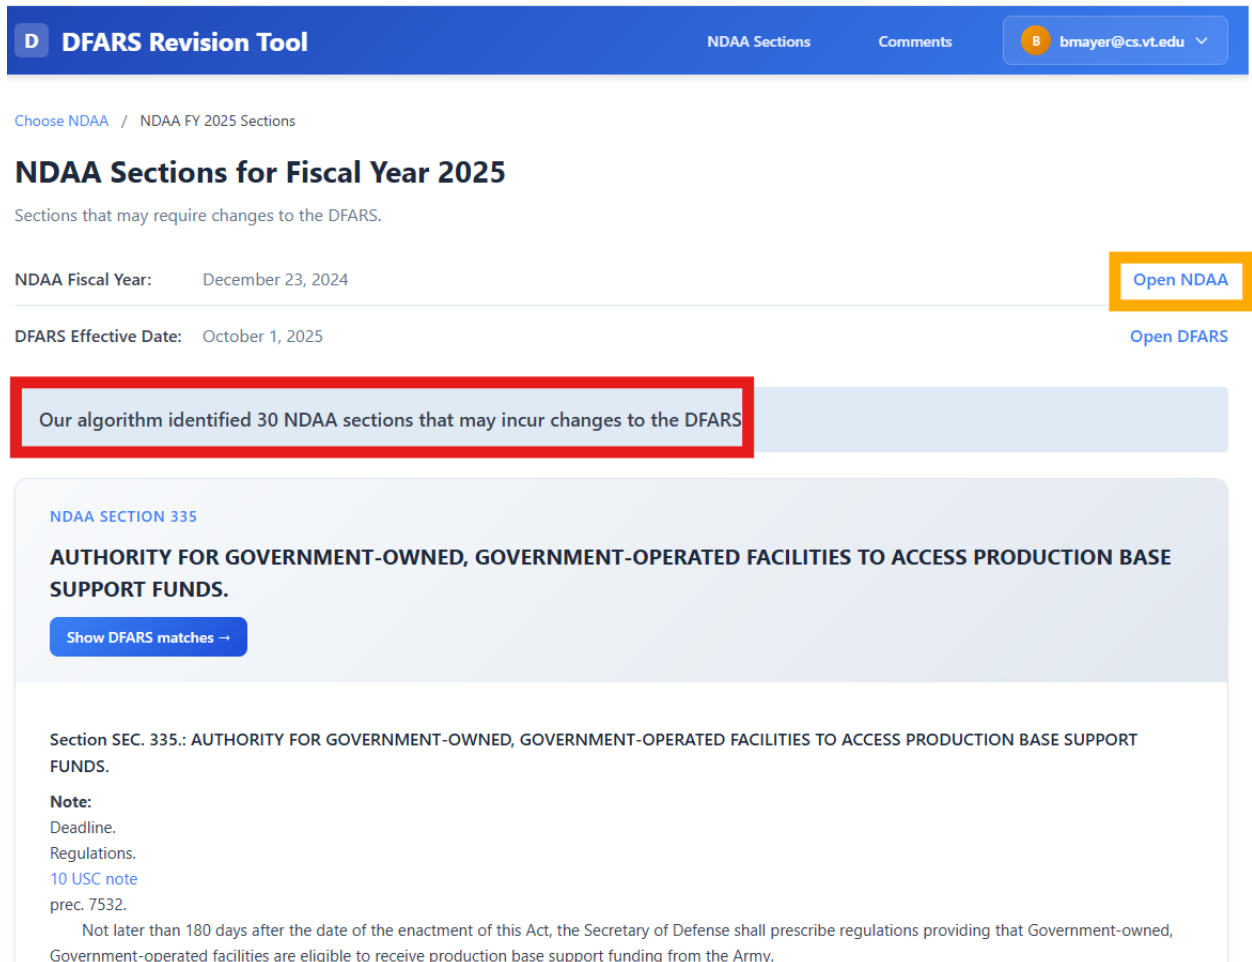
D DFARS Revision Tool

NDAA Sections Comments B bmayer@cs.vt.edu

Choose NDAA / NDAA FY 2025 Sections

NDAA Sections for Fiscal Year 2025

Sections that may require changes to the DFARS.

NDAA Fiscal Year: December 23, 2024 Open NDAA

DFARS Effective Date: October 1, 2025 Open DFARS

Our algorithm identified 30 NDAA sections that may incur changes to the DFARS

NDAA SECTION 335

AUTHORITY FOR GOVERNMENT-OWNED, GOVERNMENT-OPERATED FACILITIES TO ACCESS PRODUCTION BASE SUPPORT FUNDS.

Show DFARS matches →

Section SEC. 335.: AUTHORITY FOR GOVERNMENT-OWNED, GOVERNMENT-OPERATED FACILITIES TO ACCESS PRODUCTION BASE SUPPORT FUNDS.

Note:
Deadline.
Regulations.
10 USC note
prec. 7532.

Not later than 180 days after the date of the enactment of this Act, the Secretary of Defense shall prescribe regulations providing that Government-owned, Government-operated facilities are eligible to receive production base support funding from the Army.